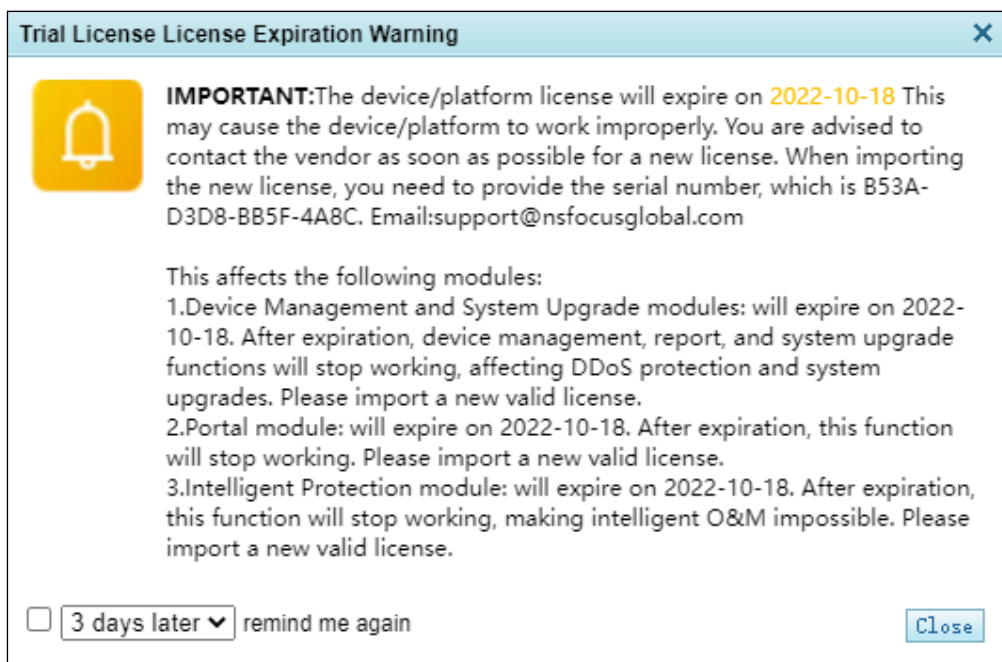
Trial License License Expiration Warning ×

IMPORTANT:The device/platform license will expire on 2022-10-18 This may cause the device/platform to work improperly. You are advised to contact the vendor as soon as possible for a new license. When importing the new license, you need to provide the serial number, which is B53A-D3D8-BB5F-4A8C. Email:support@nsfocusglobal.com

This affects the following modules:
1.Device Management and System Upgrade modules: will expire on 2022-10-18. After expiration, device management, report, and system upgrade functions will stop working, affecting DDoS protection and system upgrades. Please import a new valid license.
2.Portal module: will expire on 2022-10-18. After expiration, this function will stop working. Please import a new valid license.
3.Intelligent Protection module: will expire on 2022-10-18. After expiration, this function will stop working, making intelligent O&M impossible. Please import a new valid license.

3 days later remind me again

Close